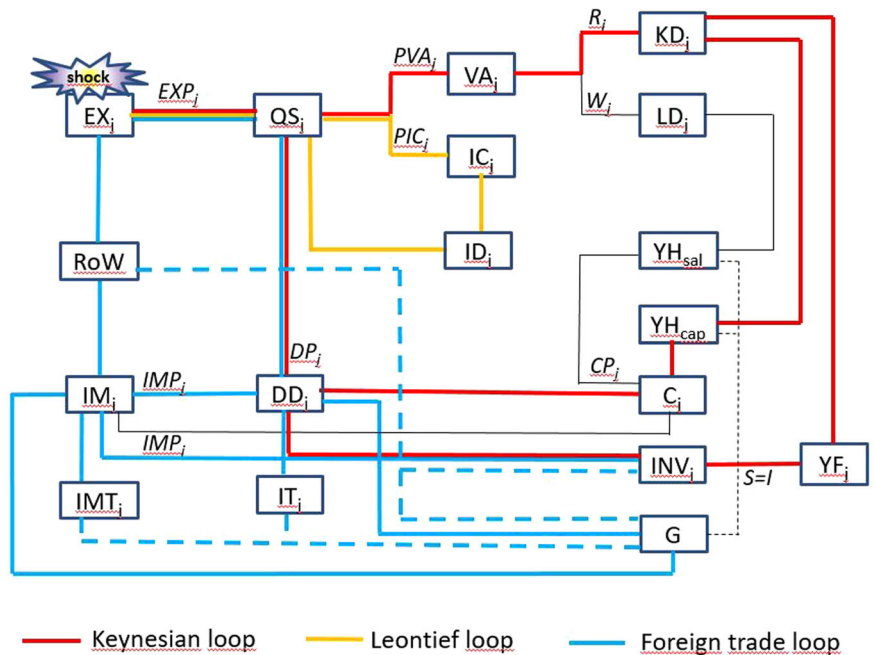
shock
$EX_j$
$EXP_j$
$QS_j$
$PVA_j$
$VA_j$
$R_j$
$KD_j$
$W_j$
$LD_j$
$PIC_j$
$IC_j$
$ID_j$
RoW
$YH_{sal}$
$YH_{cap}$
$DP_j$
$CP_j$
$IM_j$
$IMP_j$
$DD_j$
$C_j$
$IMP_j$
$INV_j$
$S=I$
$YF_j$
$IMT_j$
$IT_j$
G
Keynesian loop
Leontief loop
Foreign trade loop